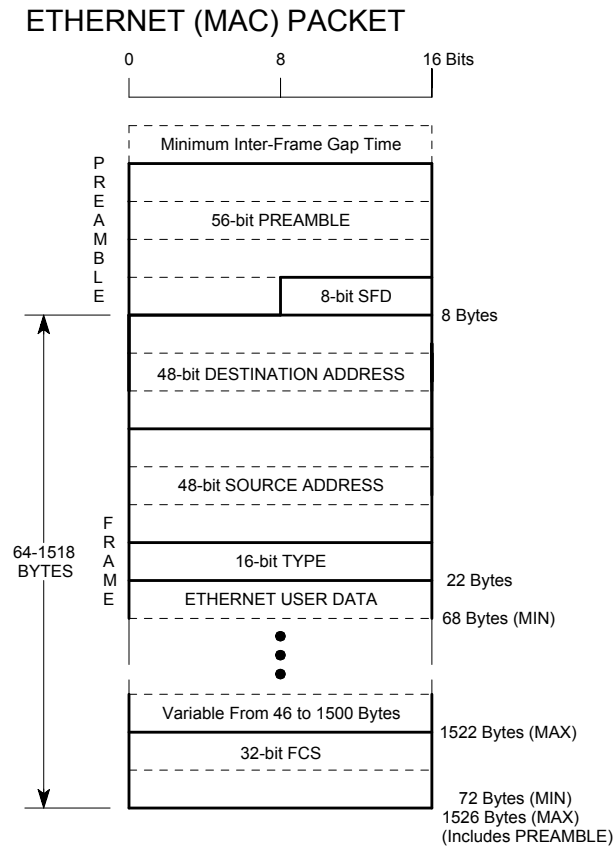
ETHERNET (MAC) PACKET

0

8

16 Bits

Minimum Inter-Frame Gap Time

P
R
E
A
M
B
L
E

56-bit PREAMBLE

8-bit SFD

8 Bytes

48-bit DESTINATION ADDRESS

48-bit SOURCE ADDRESS

64-1518 BYTES

F
R
A
M
E

16-bit TYPE

22 Bytes

ETHERNET USER DATA

68 Bytes (MIN)

Variable From 46 to 1500 Bytes

1522 Bytes (MAX)

32-bit FCS

72 Bytes (MIN)
1526 Bytes (MAX)
(Includes PREAMBLE)